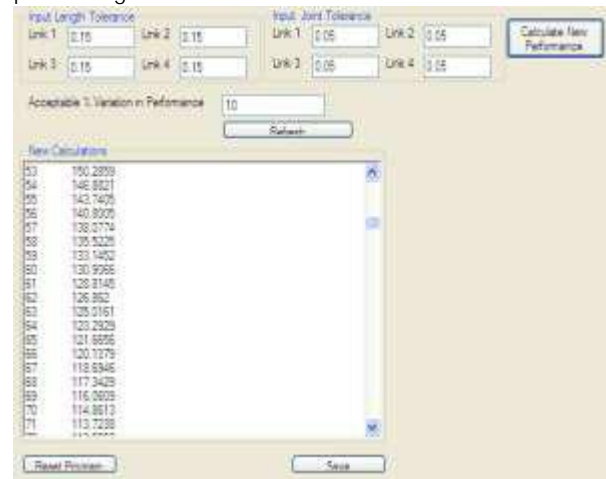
Input Length Tolerance
Link 1 0.15
Link 2 0.15
Link 3 0.15
Link 4 0.15

Input Joint Tolerance
Link 1 0.05
Link 2 0.05
Link 3 0.05
Link 4 0.05

Calculate New Performance

Acceptable % Variation in Performance 10

Refresh

New Calculations

| | |
|---|---|
| 53 | 150.2859 |
| 54 | 146.8821 |
| 55 | 143.7405 |
| 56 | 140.8005 |
| 57 | 138.2774 |
| 58 | 135.5225 |
| 59 | 133.1452 |
| 60 | 130.9066 |
| 61 | 128.8145 |
| 62 | 126.862 |
| 63 | 125.0161 |
| 64 | 123.2929 |
| 65 | 121.6656 |
| 66 | 120.1379 |
| 67 | 118.6946 |
| 68 | 117.3429 |
| 69 | 116.0609 |
| 70 | 114.8613 |
| 71 | 113.7238 |

Reset Program
Save